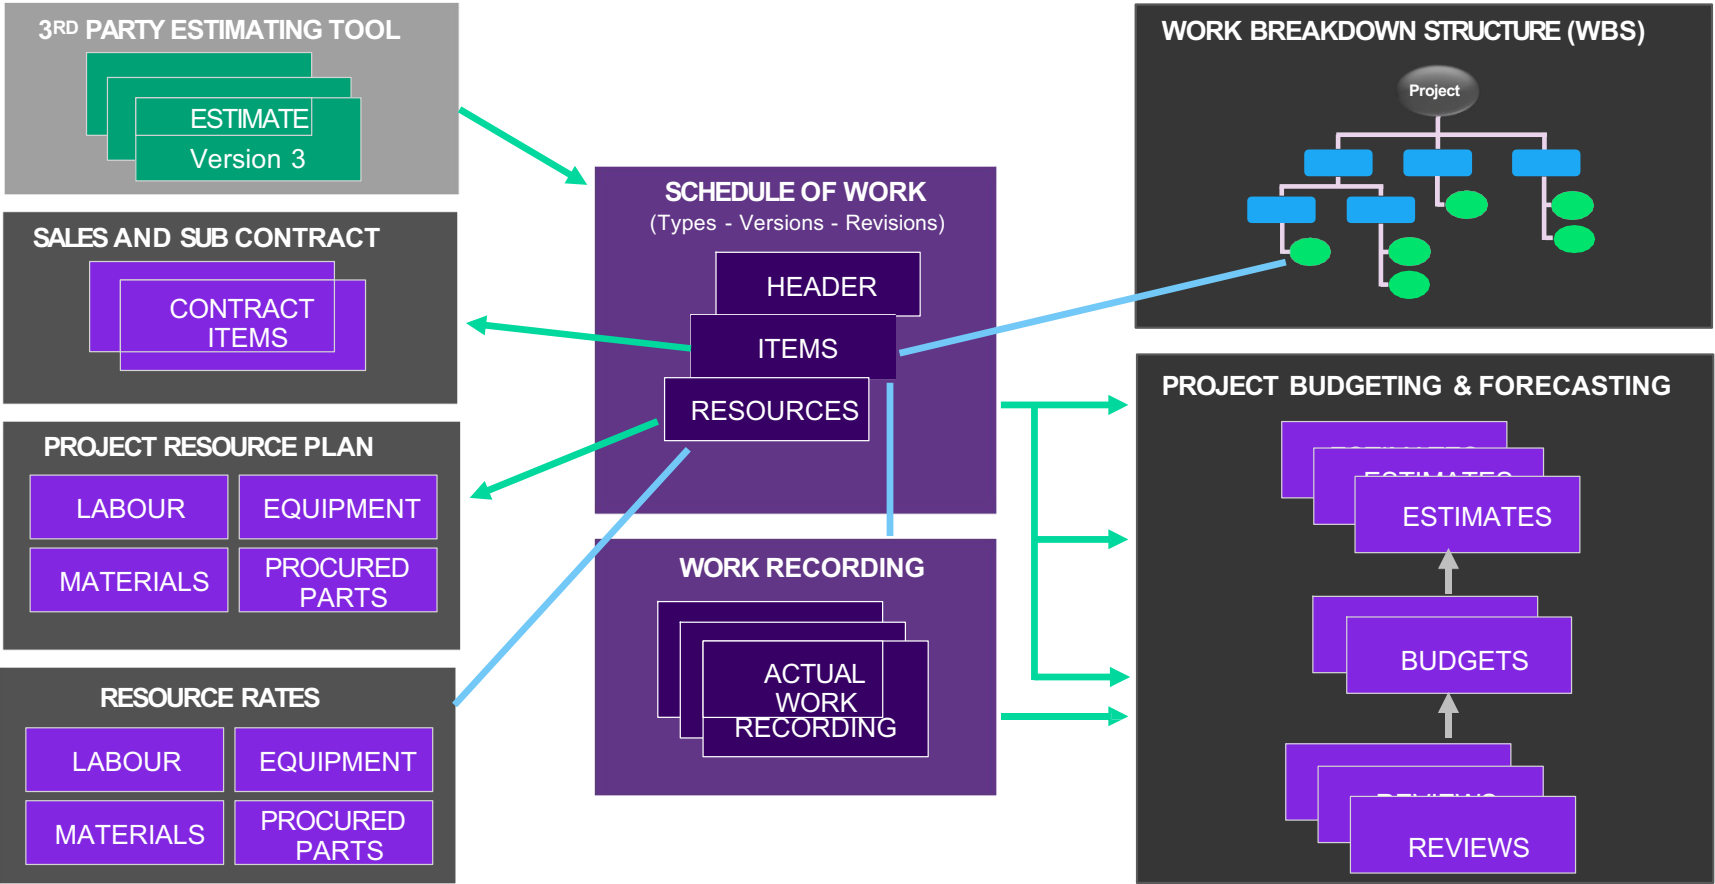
3RD PARTY ESTIMATING TOOL

ESTIMATE
Version 3

SALES AND SUB CONTRACT

CONTRACT ITEMS

PROJECT RESOURCE PLAN

| LABOUR | EQUIPMENT |
|---|---|
| MATERIALS | PROCURED PARTS |

RESOURCE RATES

| LABOUR | EQUIPMENT |
|---|---|
| MATERIALS | PROCURED PARTS |

SCHEDULE OF WORK
(Types - Versions - Revisions)

HEADER
ITEMS
RESOURCES

WORK RECORDING

ACTUAL WORK RECORDING

WORK BREAKDOWN STRUCTURE (WBS)

Project

PROJECT BUDGETING & FORECASTING

ESTIMATES

BUDGETS

REVIEWS